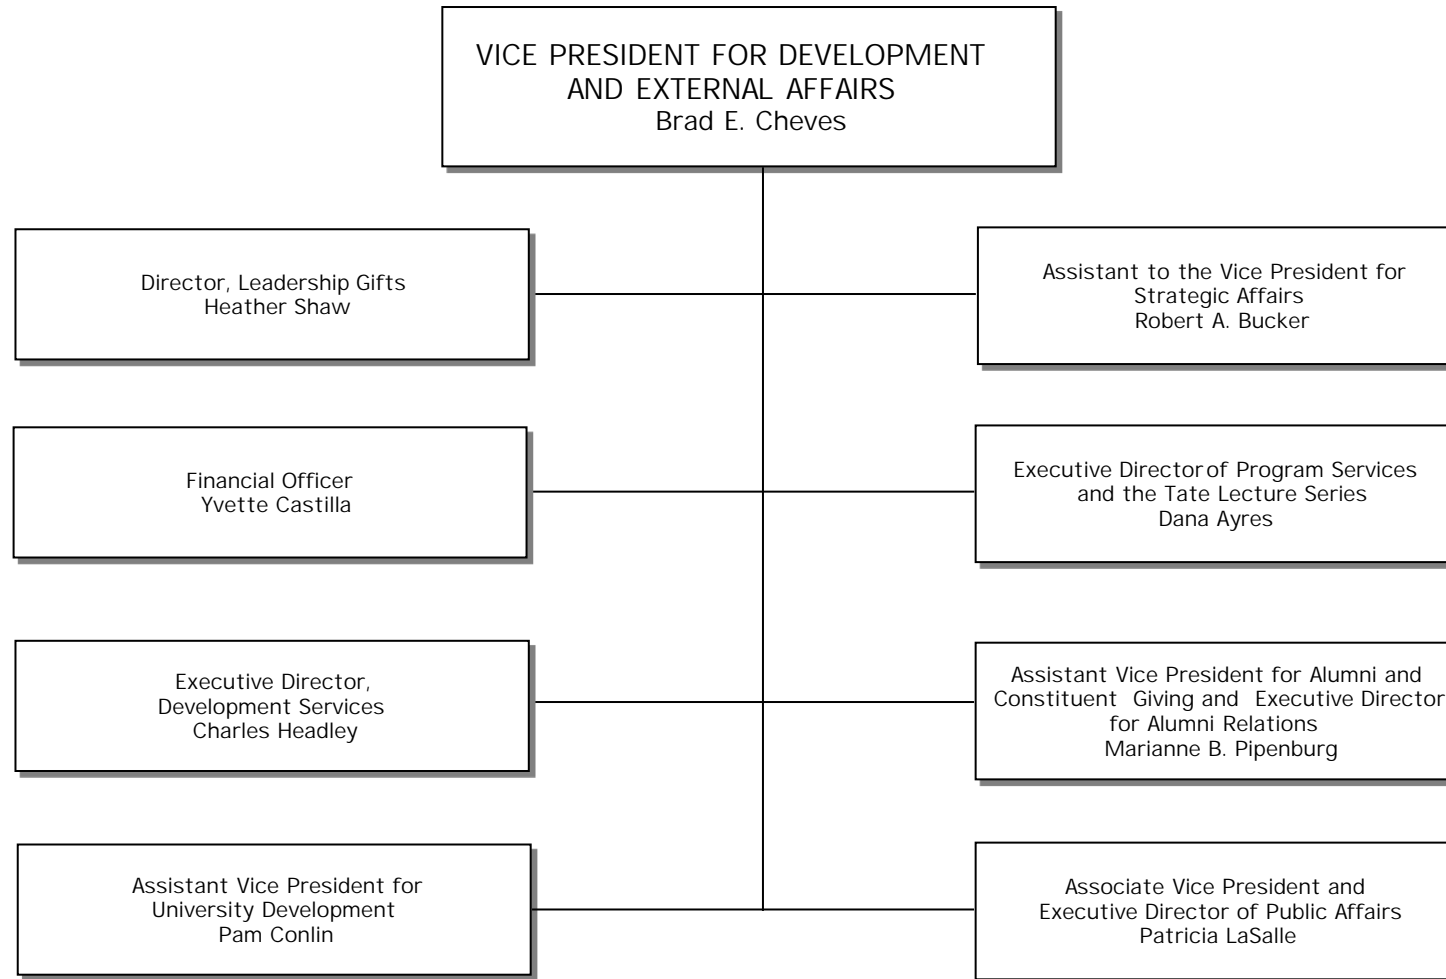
VICE PRESIDENT FOR DEVELOPMENT AND EXTERNAL AFFAIRS
Brad E. Cheves

Director, Leadership Gifts
Heather Shaw

Assistant to the Vice President for Strategic Affairs
Robert A. Bucker

Financial Officer
Yvette Castilla

Executive Director of Program Services and the Tate Lecture Series
Dana Ayres

Executive Director, Development Services
Charles Headley

Assistant Vice President for Alumni and Constituent Giving and Executive Director for Alumni Relations
Marianne B. Pipenburg

Assistant Vice President for University Development
Pam Conlin

Associate Vice President and Executive Director of Public Affairs
Patricia LaSalle